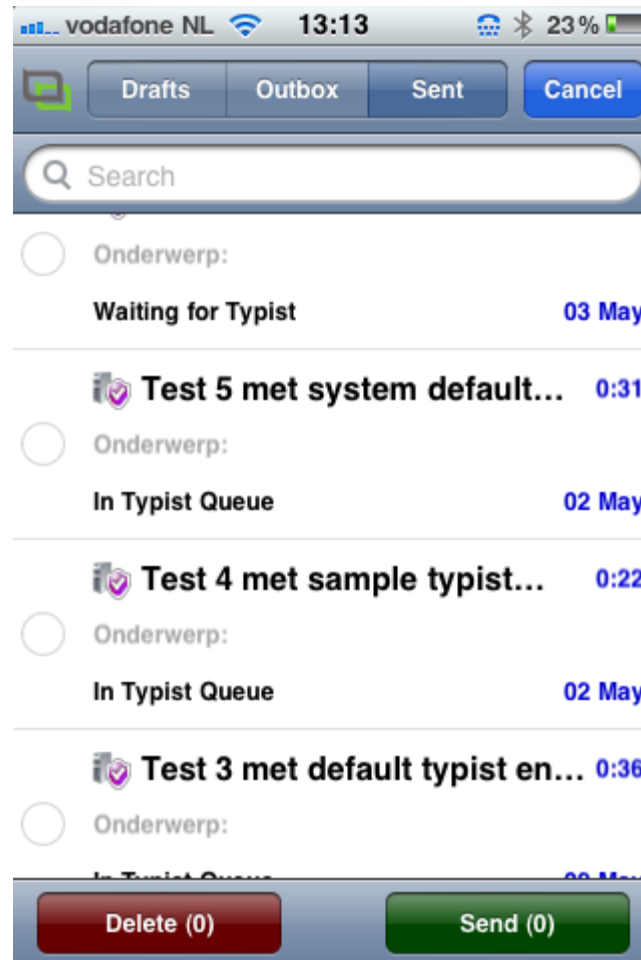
vodafone NL 13:13 23%

Drafts Outbox Sent Cancel

Search

Onderwerp:

Waiting for Typist 03 May

Test 5 met system default... 0:31

Onderwerp:

In Typist Queue 02 May

Test 4 met sample typist... 0:22

Onderwerp:

In Typist Queue 02 May

Test 3 met default typist en... 0:36

Onderwerp:

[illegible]

Delete (0) Send (0)